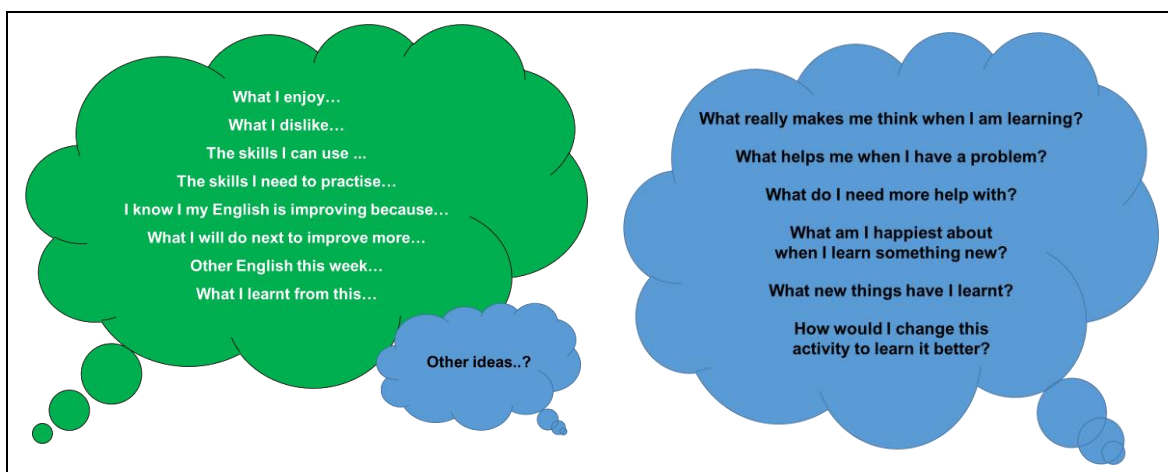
What I enjoy…
What I dislike…
The skills I can use ...
The skills I need to practise…
I know I my English is improving because…
What I will do next to improve more…
Other English this week…
What I learnt from this…

Other ideas..?

What really makes me think when I am learning?
What helps me when I have a problem?
What do I need more help with?
What am I happiest about when I learn something new?
What new things have I learnt?
How would I change this activity to learn it better?